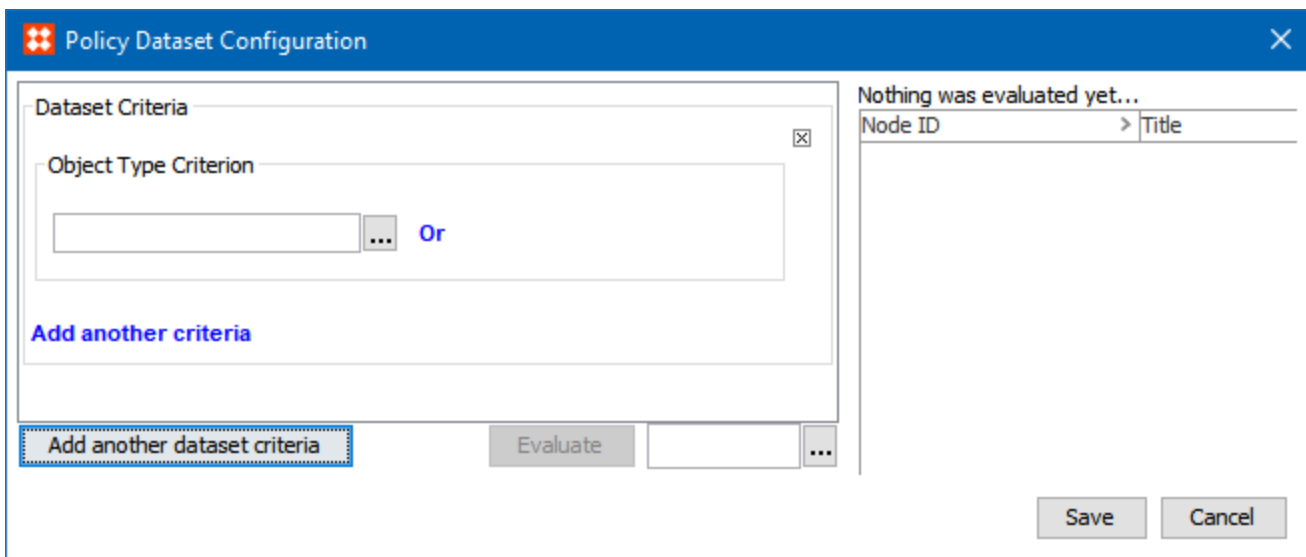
Policy Dataset Configuration

Dataset Criteria

Object Type Criterion

... Or

Add another criteria

Add another dataset criteria

Evaluate

...

Nothing was evaluated yet...

| Node ID | Title |
|---|---|

Save

Cancel